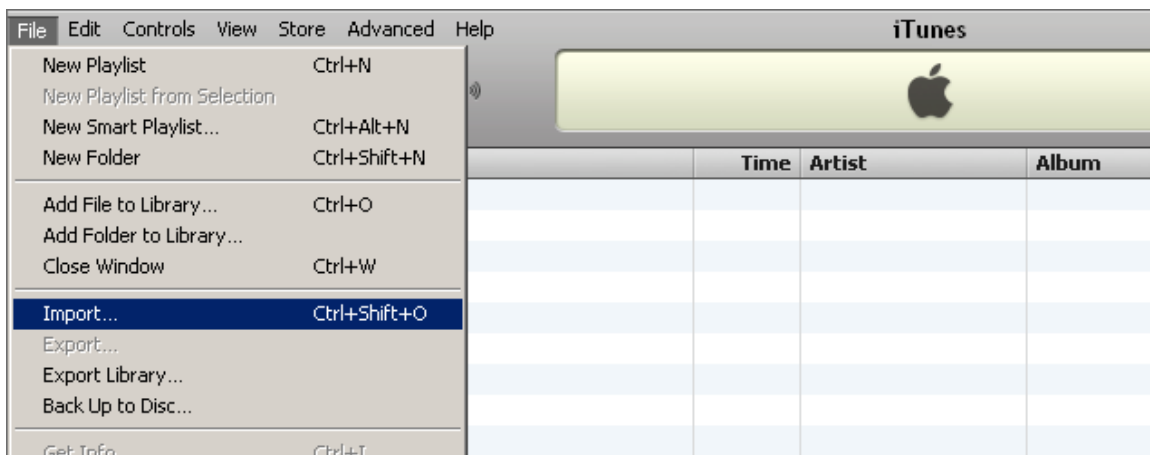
File Edit Controls View Store Advanced Help

iTunes

New Playlist Ctrl+N
New Playlist from Selection
New Smart Playlist... Ctrl+Alt+N
New Folder Ctrl+Shift+N

Add File to Library... Ctrl+O
Add Folder to Library...
Close Window Ctrl+W

Import... Ctrl+Shift+O
Export...
Export Library...
Back Up to Disc...

Get Info Ctrl+I

| Time | Artist | Album |
|---|---|---|